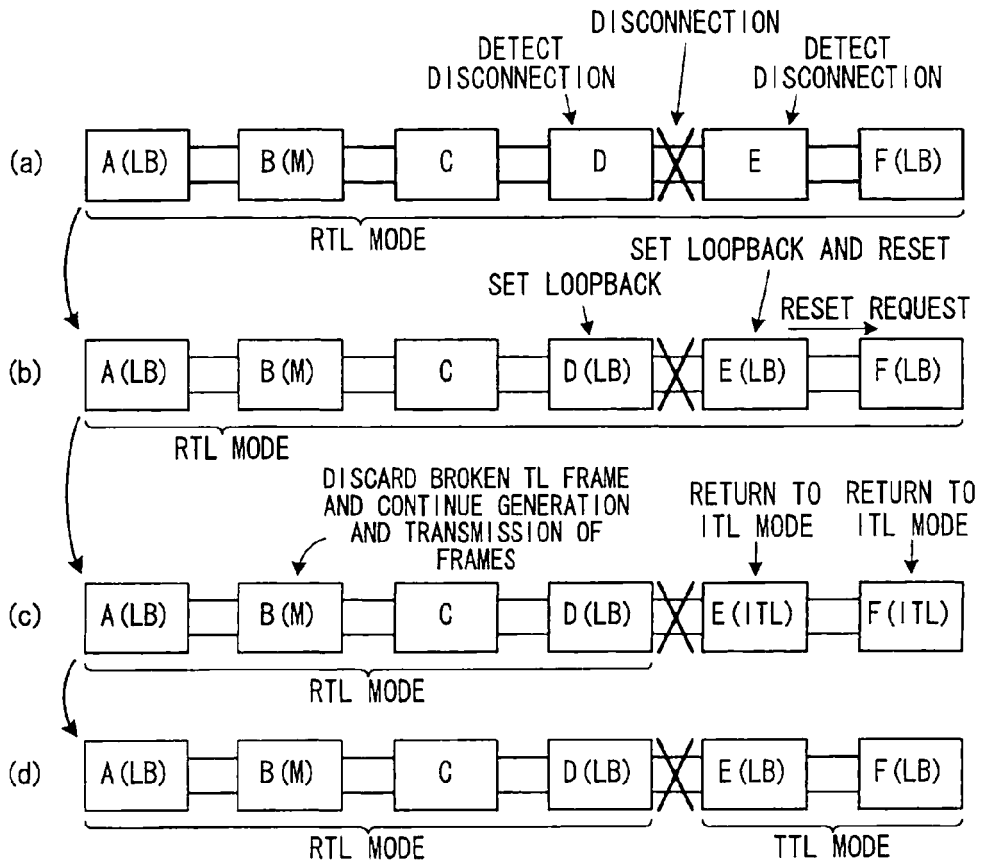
DISCONNECTION

DETECT DISCONNECTION

DETECT DISCONNECTION

(a) A(LB) B(M) C D E F(LB)

RTL MODE

SET LOOPBACK AND RESET

SET LOOPBACK

RESET REQUEST

(b) A(LB) B(M) C D(LB) E(LB) F(LB)

RTL MODE

DISCARD BROKEN TL FRAME AND CONTINUE GENERATION AND TRANSMISSION OF FRAMES

RETURN TO ITL MODE

RETURN TO ITL MODE

(c) A(LB) B(M) C D(LB) E(ITL) F(ITL)

RTL MODE

(d) A(LB) B(M) C D(LB) E(LB) F(LB)

RTL MODE

TTL MODE